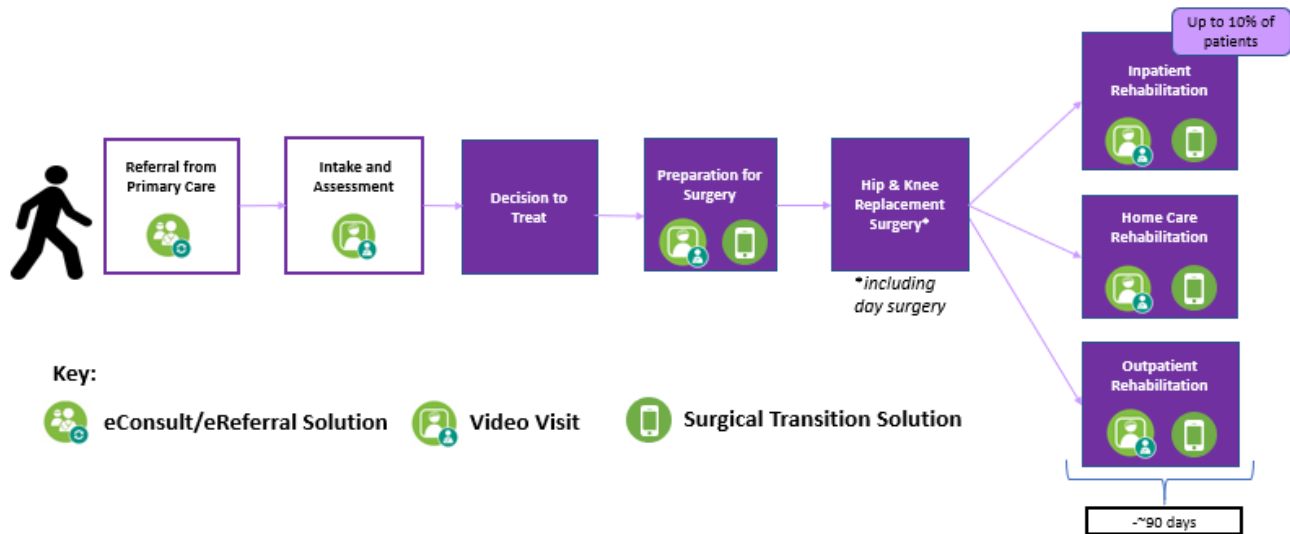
Referral from Primary Care

Intake and Assessment

Decision to Treat

Preparation for Surgery

Hip & Knee Replacement Surgery*

*including day surgery

Up to 10% of patients

Inpatient Rehabilitation

Home Care Rehabilitation

Outpatient Rehabilitation

~90 days

Key:

eConsult/eReferral Solution

Video Visit

Surgical Transition Solution